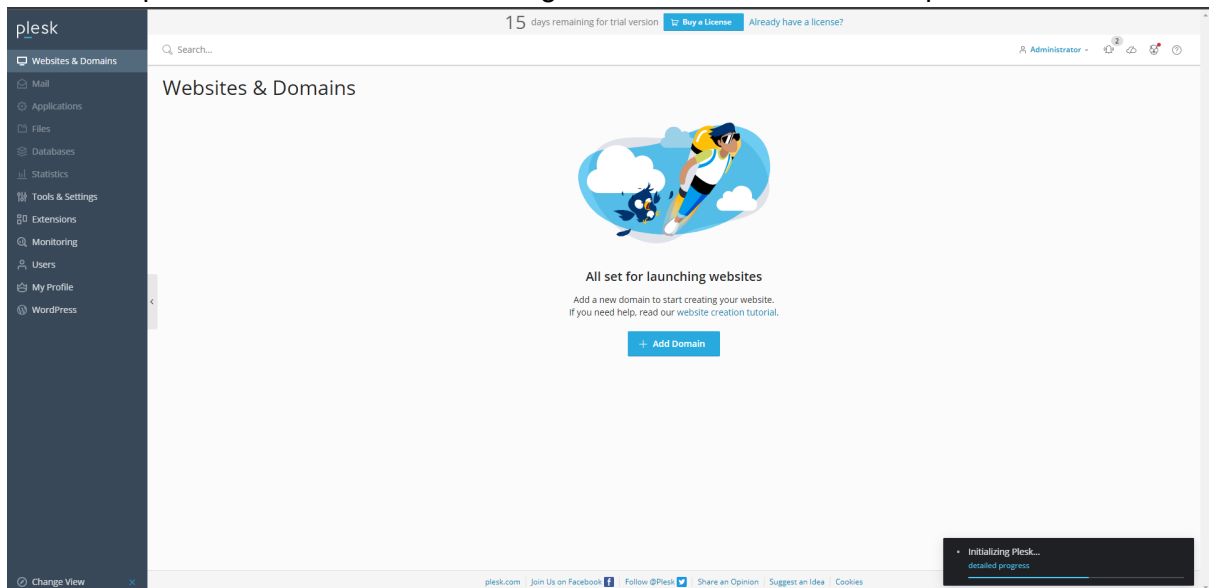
plesk

15 days remaining for trial version Buy a License Already have a license?

Search...

Administrator 2

Websites & Domains
Mail
Applications
Files
Databases
Statistics
Tools & Settings
Extensions
Monitoring
Users
My Profile
WordPress

Websites & Domains

All set for launching websites

Add a new domain to start creating your website.
If you need help, read our website creation tutorial.

+ Add Domain

Change View

plesk.com | Join Us on Facebook | Follow @Plesk | Share an Opinion | Suggest an Idea | Cookies

Initializing Plesk...
detailed progress